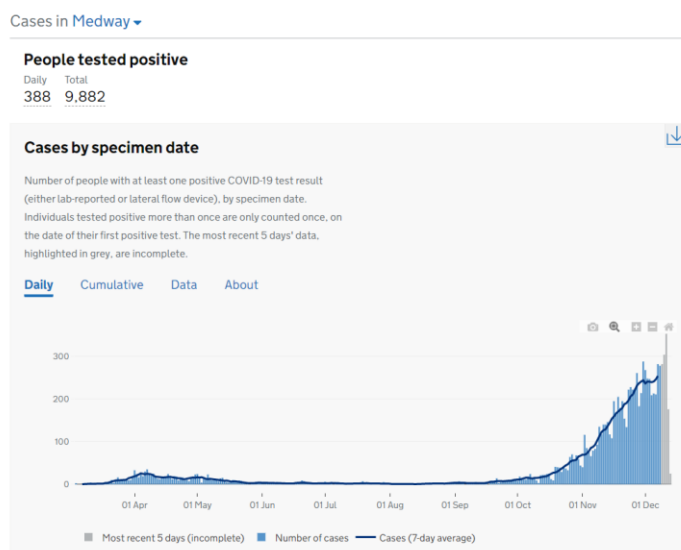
Cases in Medway

People tested positive

Daily 388
Total 9,882

Cases by specimen date

Number of people with at least one positive COVID-19 test result (either lab-reported or lateral flow device), by specimen date. Individuals tested positive more than once are only counted once, on the date of their first positive test. The most recent 5 days' data, highlighted in grey, are incomplete.

Daily Cumulative Data About

300
200
100
0

01 Apr 01 May 01 Jun 01 Jul 01 Aug 01 Sep 01 Oct 01 Nov 01 Dec

Most recent 5 days (incomplete) Number of cases Cases (7-day average)